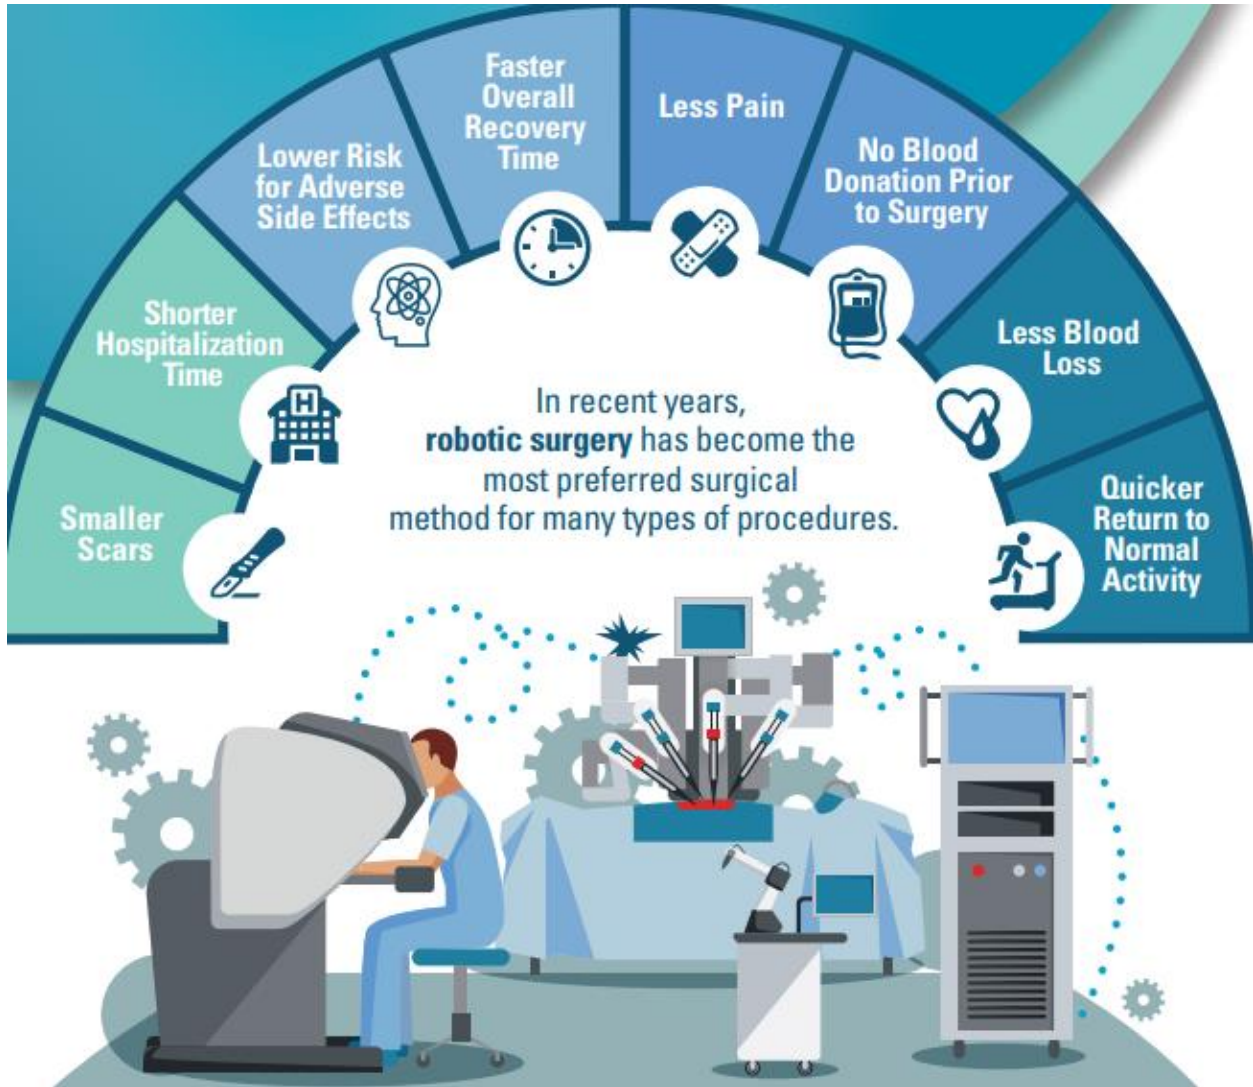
Smaller Scars

Shorter Hospitalization Time

Lower Risk for Adverse Side Effects

Faster Overall Recovery Time

Less Pain

No Blood Donation Prior to Surgery

Less Blood Loss

Quicker Return to Normal Activity

In recent years, **robotic surgery** has become the most preferred surgical method for many types of procedures.